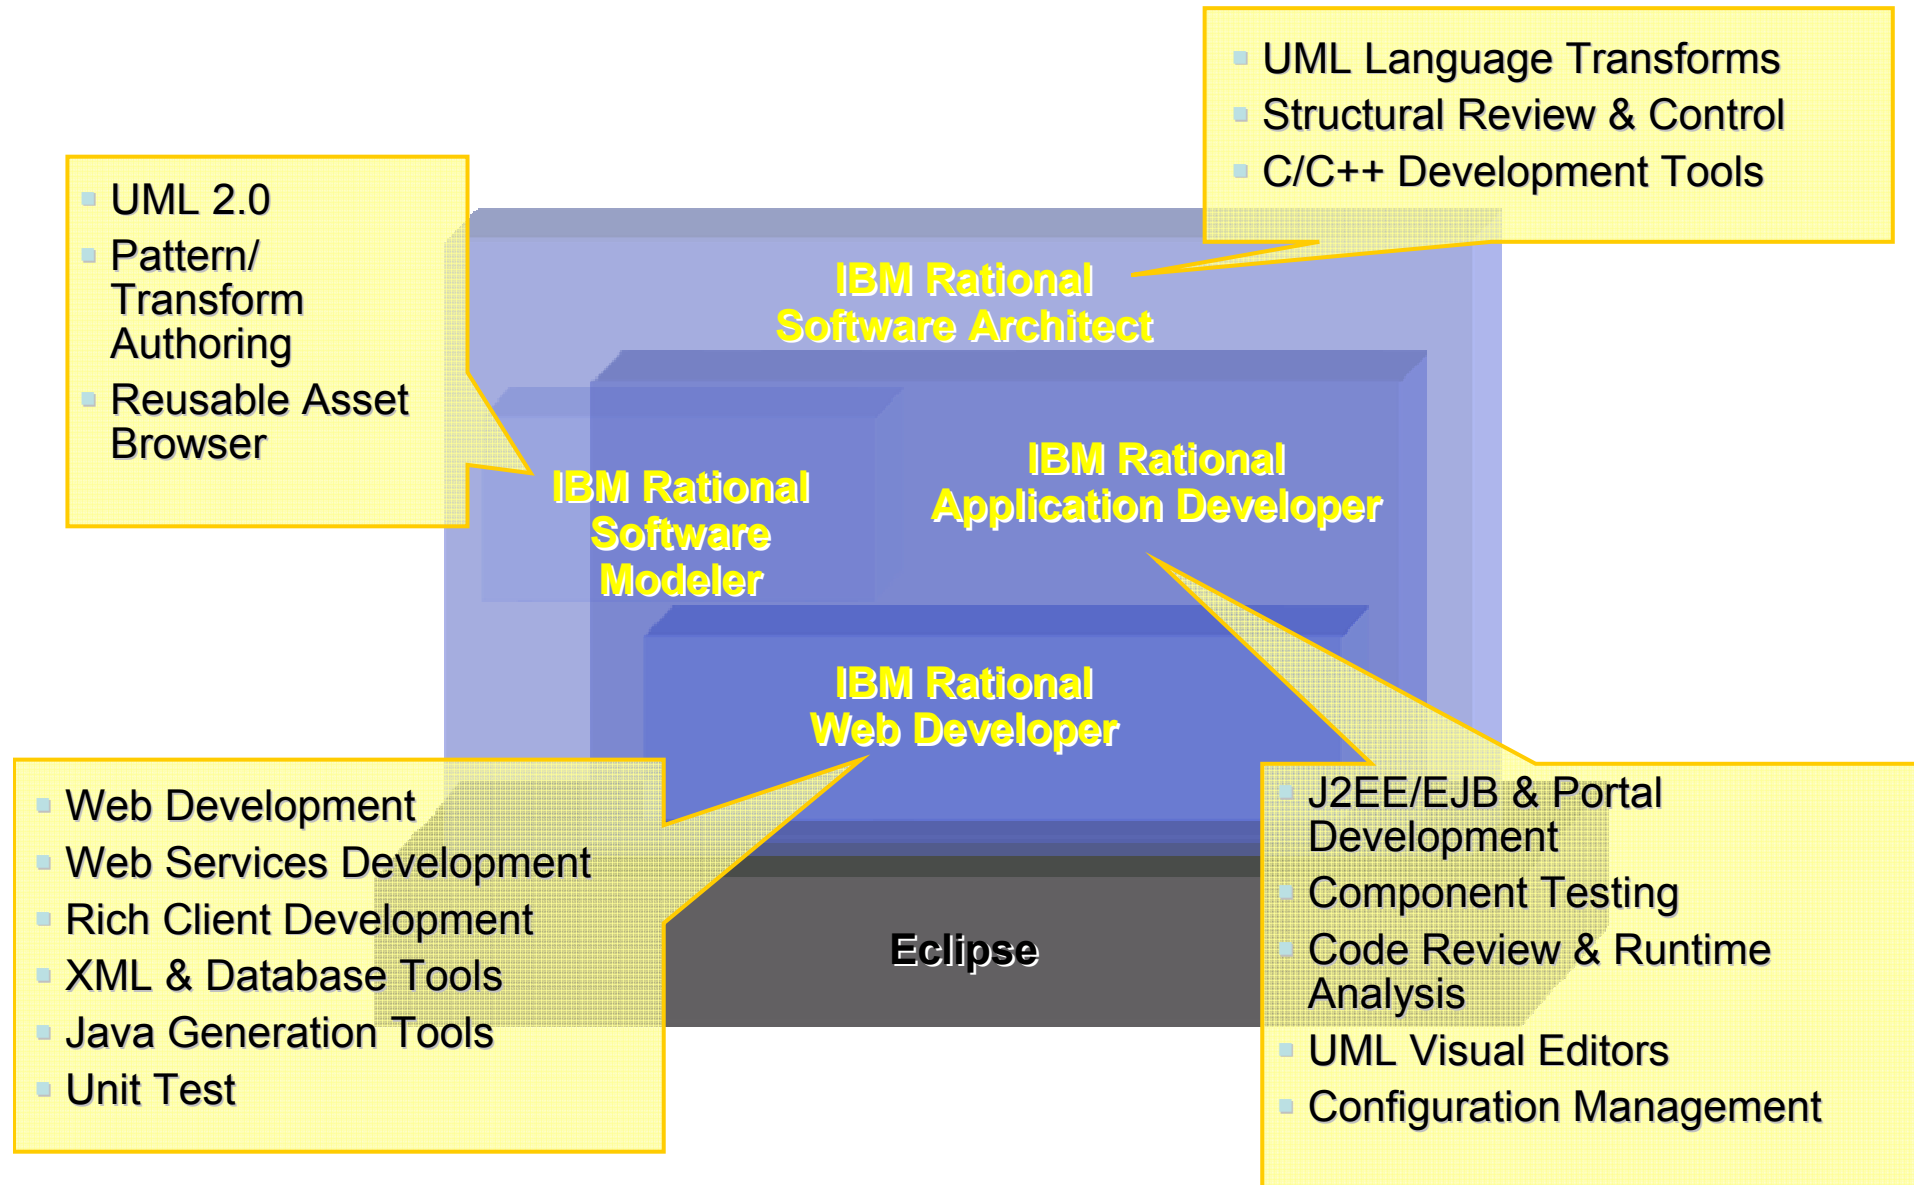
UML 2.0
Pattern/ Transform Authoring
Reusable Asset Browser

UML Language Transforms
Structural Review & Control
C/C++ Development Tools

IBM Rational Software Architect

IBM Rational Software Modeler

IBM Rational Application Developer

IBM Rational Web Developer

Eclipse

Web Development
Web Services Development
Rich Client Development
XML & Database Tools
Java Generation Tools
Unit Test

J2EE/EJB & Portal Development
Component Testing
Code Review & Runtime Analysis
UML Visual Editors
Configuration Management